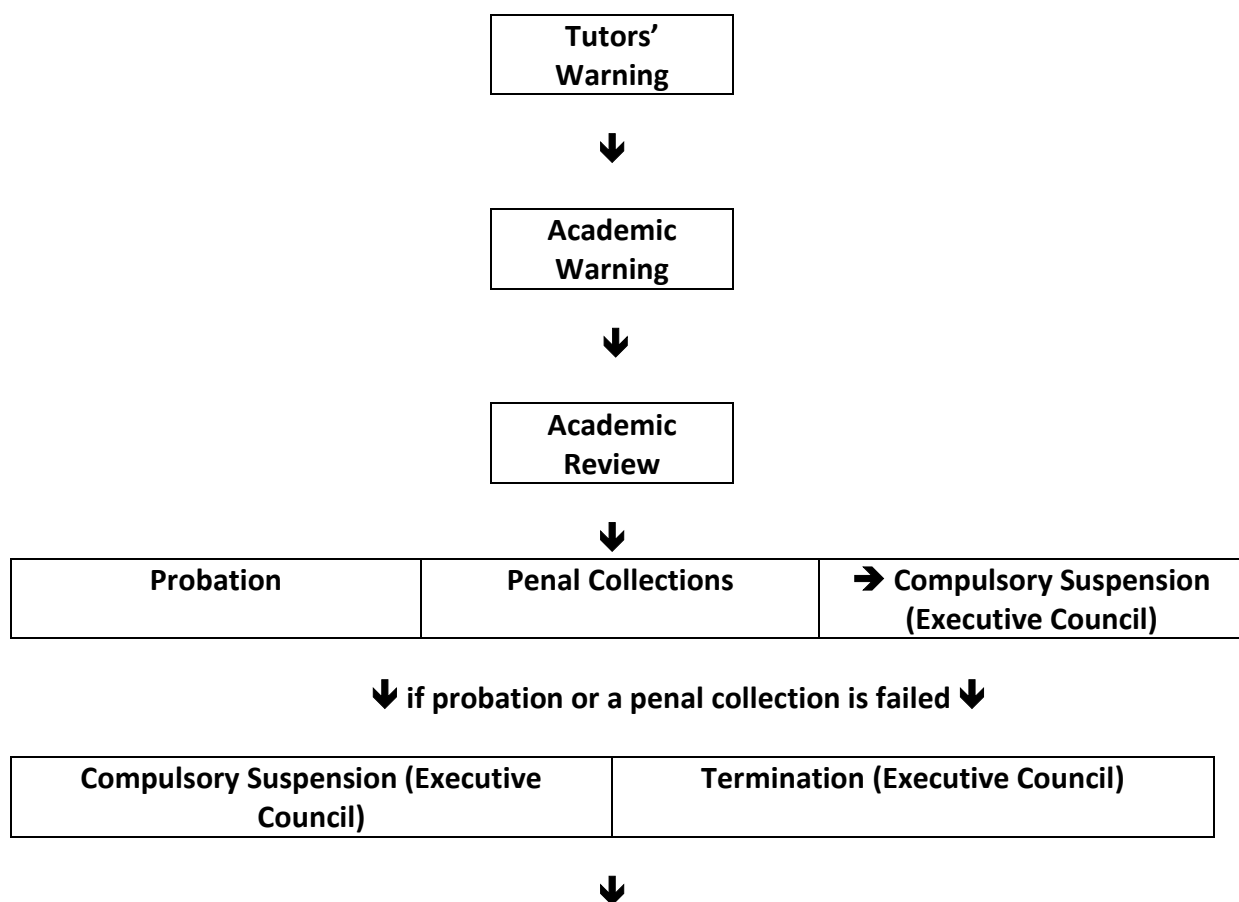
Tutors' Warning

↓

Academic Warning

↓

Academic Review

↓

| Probation | Penal Collections | → Compulsory Suspension (Executive Council) |
|---|---|---|

↓ if probation or a penal collection is failed ↓

| Compulsory Suspension (Executive Council) | Termination (Executive Council) |
|---|---|

↓